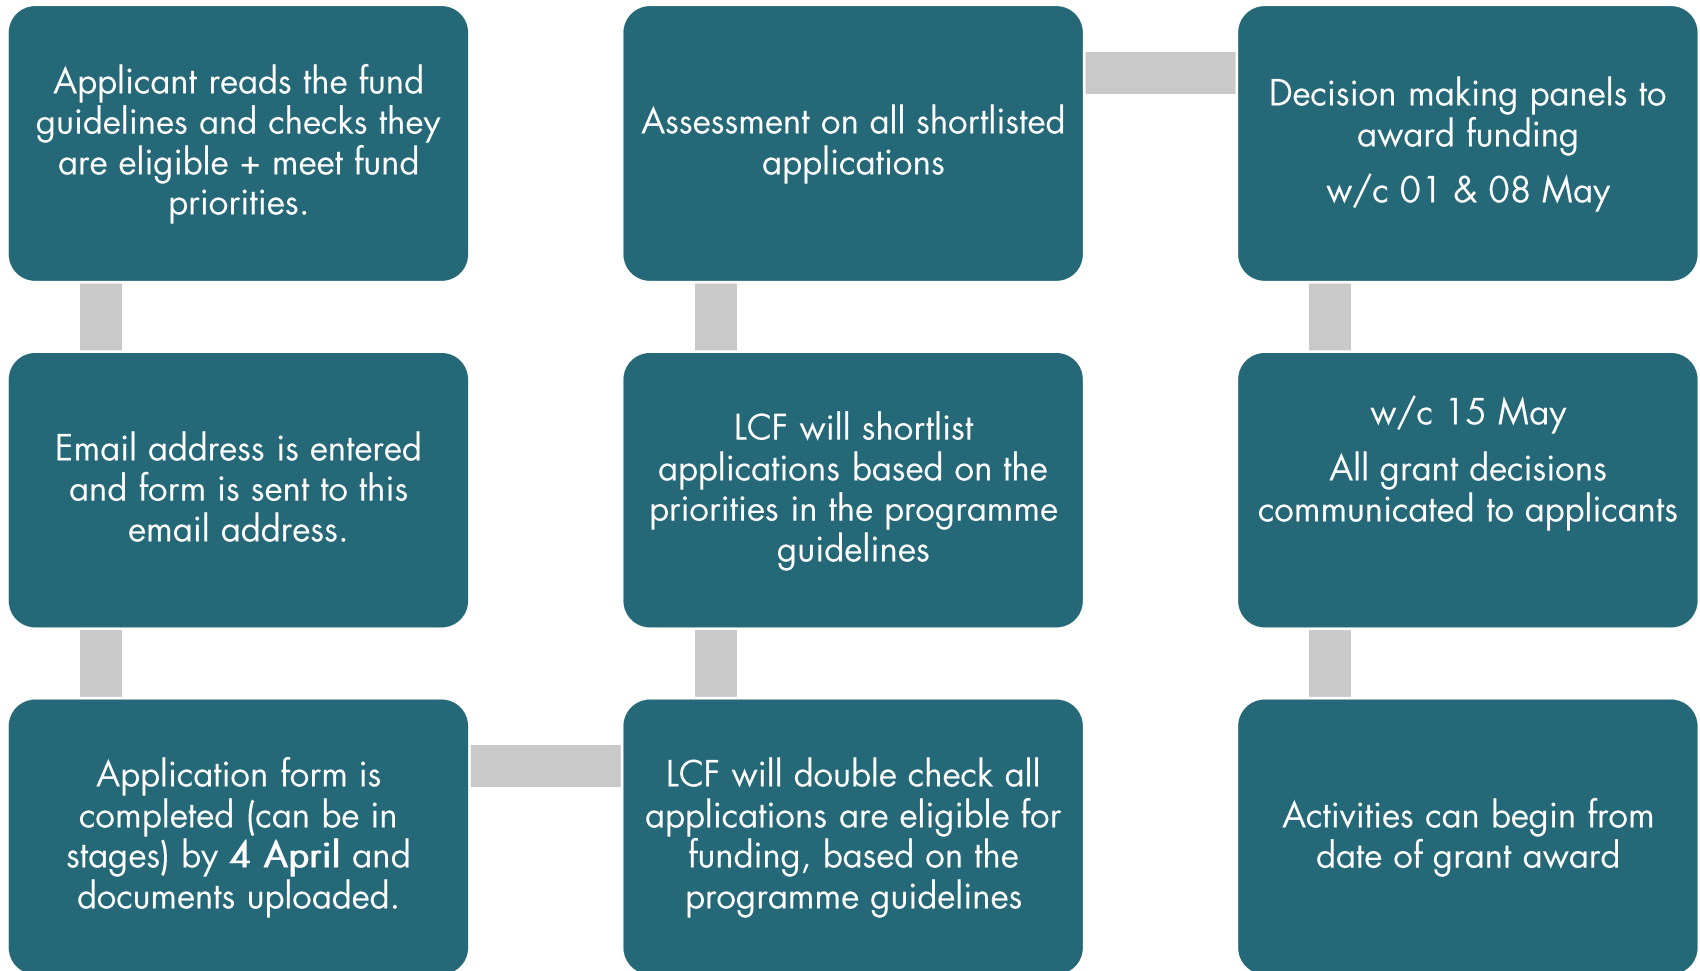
Applicant reads the fund guidelines and checks they are eligible + meet fund priorities.

Email address is entered and form is sent to this email address.

Application form is completed (can be in stages) by **4 April** and documents uploaded.

LCF will double check all applications are eligible for funding, based on the programme guidelines

LCF will shortlist applications based on the priorities in the programme guidelines

Assessment on all shortlisted applications

Decision making panels to award funding

w/c 01 & 08 May

w/c 15 May

All grant decisions communicated to applicants

Activities can begin from date of grant award